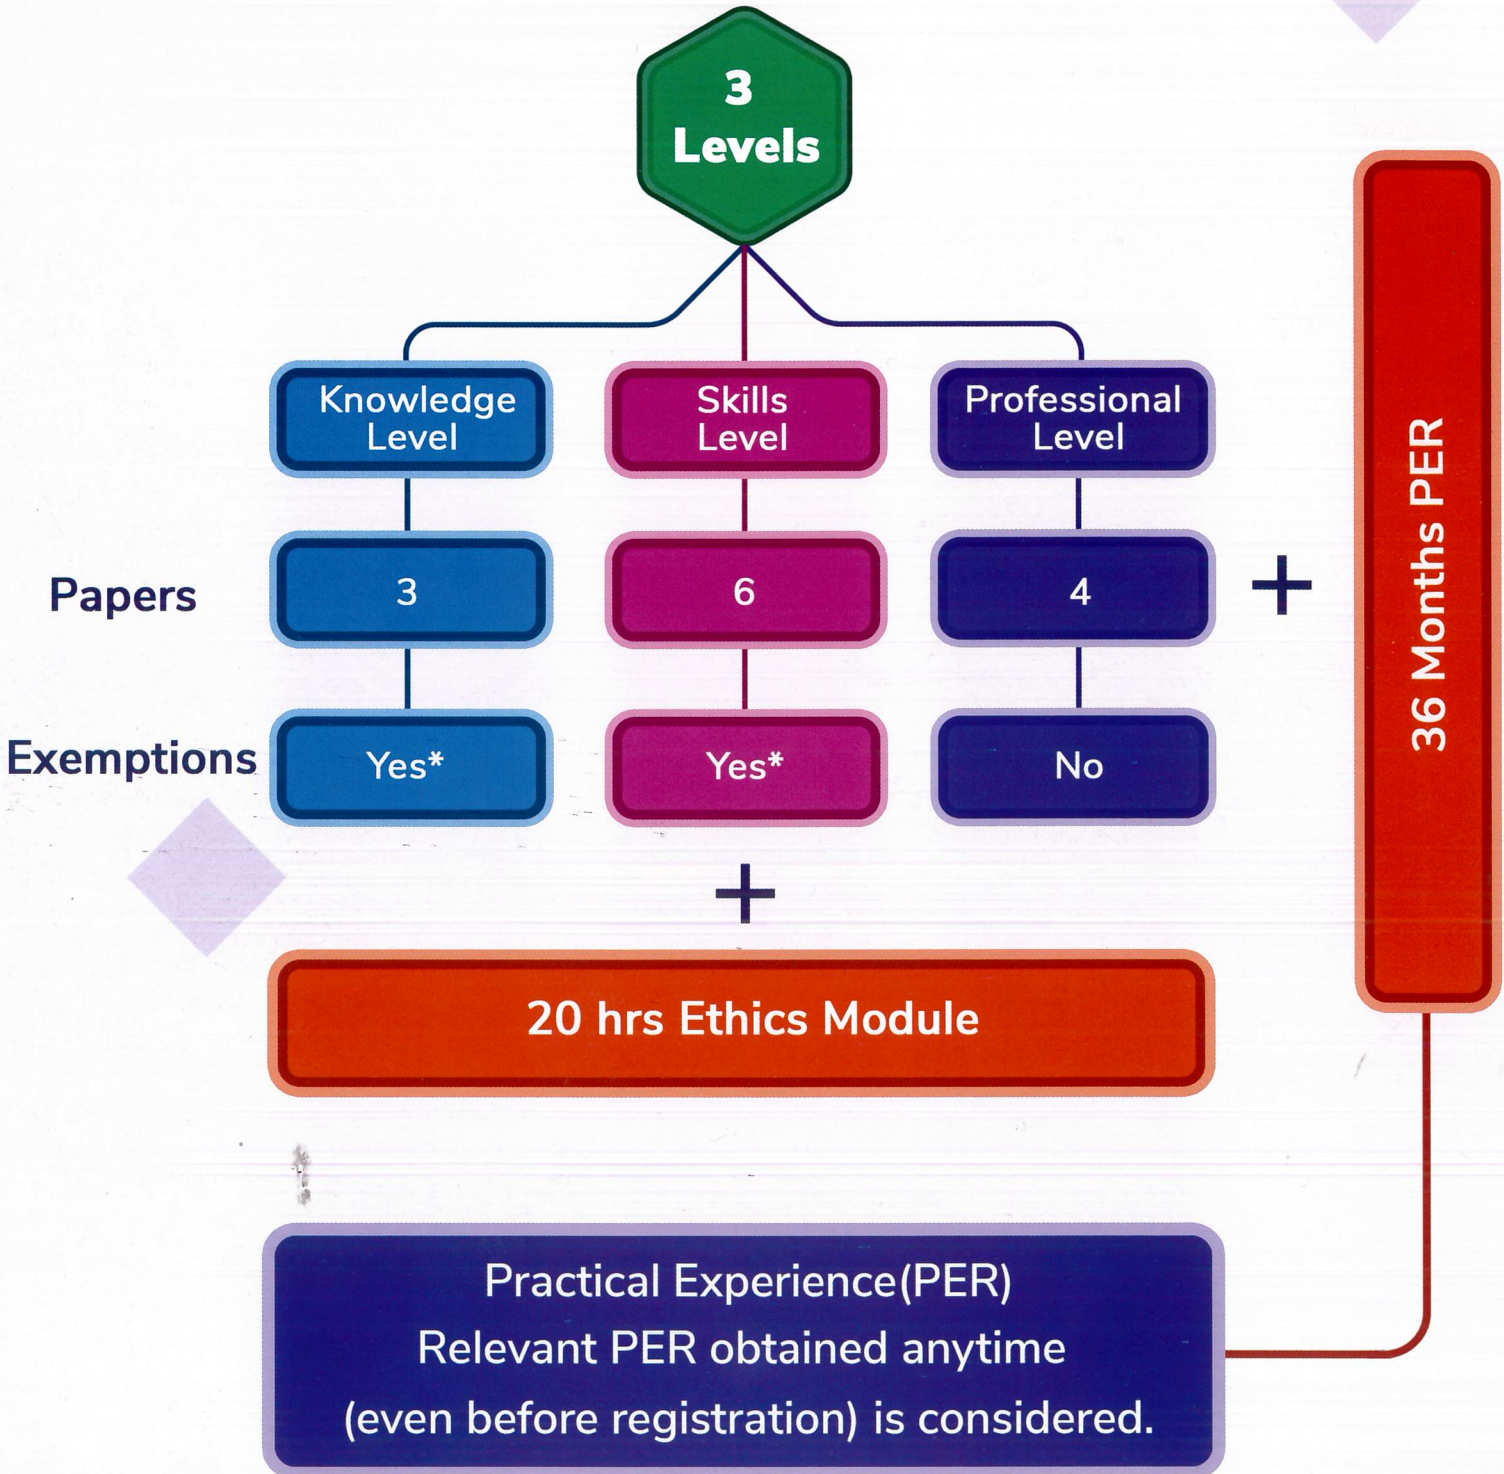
3
Levels

Knowledge Level

Skills Level

Professional Level

Papers

3

6

4

+

36 Months PER

Exemptions

Yes*

Yes*

No

+

20 hrs Ethics Module

Practical Experience(PER)
Relevant PER obtained anytime
(even before registration) is considered.